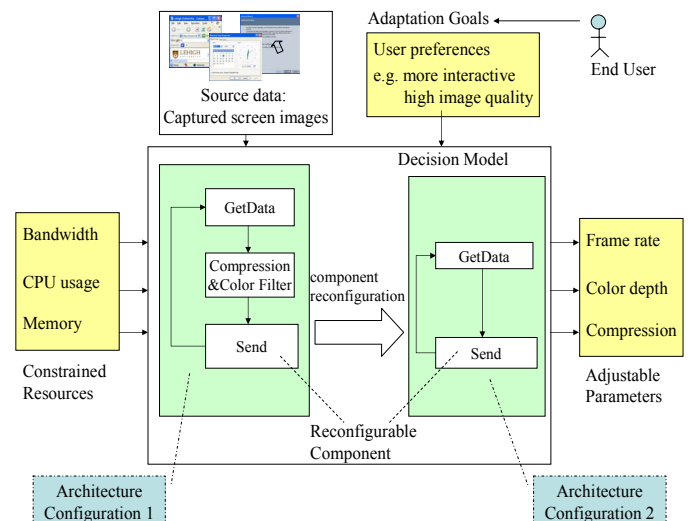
Adaptation Goals

End User

Source data:
Captured screen images

User preferences
e.g. more interactive
high image quality

Decision Model

Bandwidth

CPU usage

Memory

Constrained Resources

GetData

Compression &Color Filter

Send

component reconfiguration

GetData

Send

Frame rate

Color depth

Compression

Adjustable Parameters

Reconfigurable Component

Architecture Configuration 1

Architecture Configuration 2